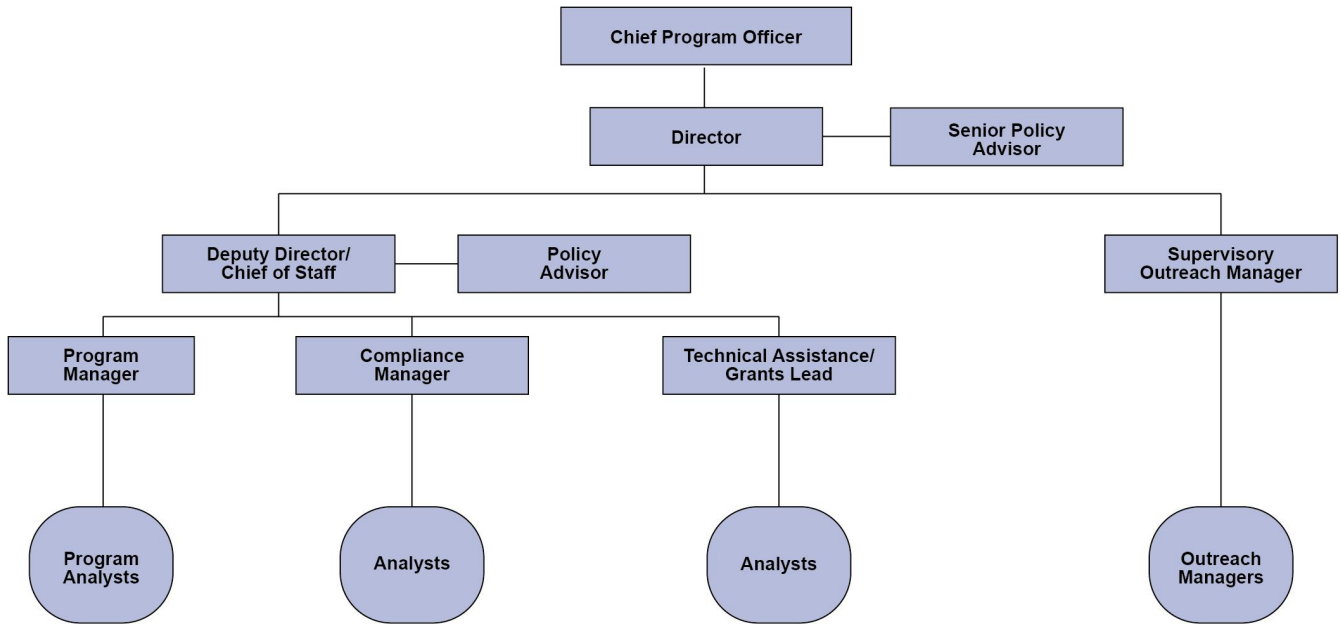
Chief Program Officer

Director

Senior Policy Advisor

Deputy Director/ Chief of Staff

Policy Advisor

Supervisory Outreach Manager

Program Manager

Compliance Manager

Technical Assistance/ Grants Lead

Program Analysts

Analysts

Analysts

Outreach Managers